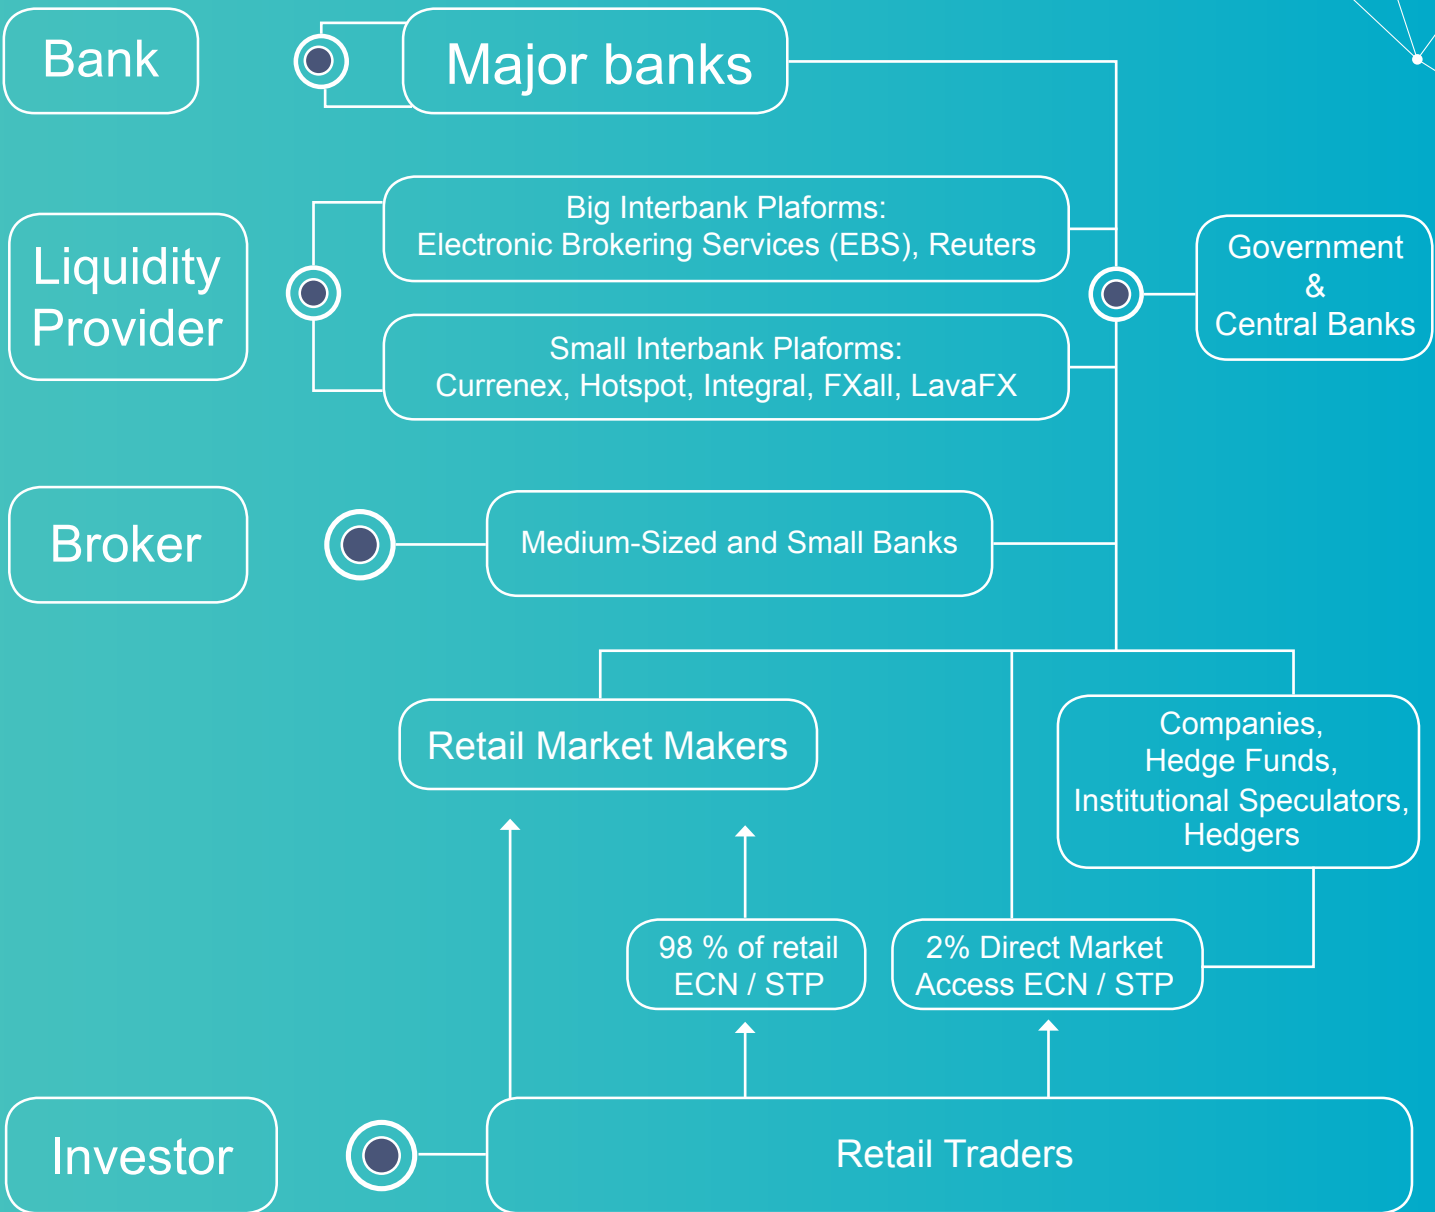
Bank

Major banks

Liquidity Provider

Big Interbank Plaforms:
Electronic Brokering Services (EBS), Reuters

Small Interbank Plaforms:
Currenex, Hotspot, Integral, FXall, LavaFX

Government
&
Central Banks

Broker

Medium-Sized and Small Banks

Retail Market Makers

Companies,
Hedge Funds,
Institutional Speculators,
Hedgers

98 % of retail
ECN / STP

2% Direct Market
Access ECN / STP

Investor

Retail Traders